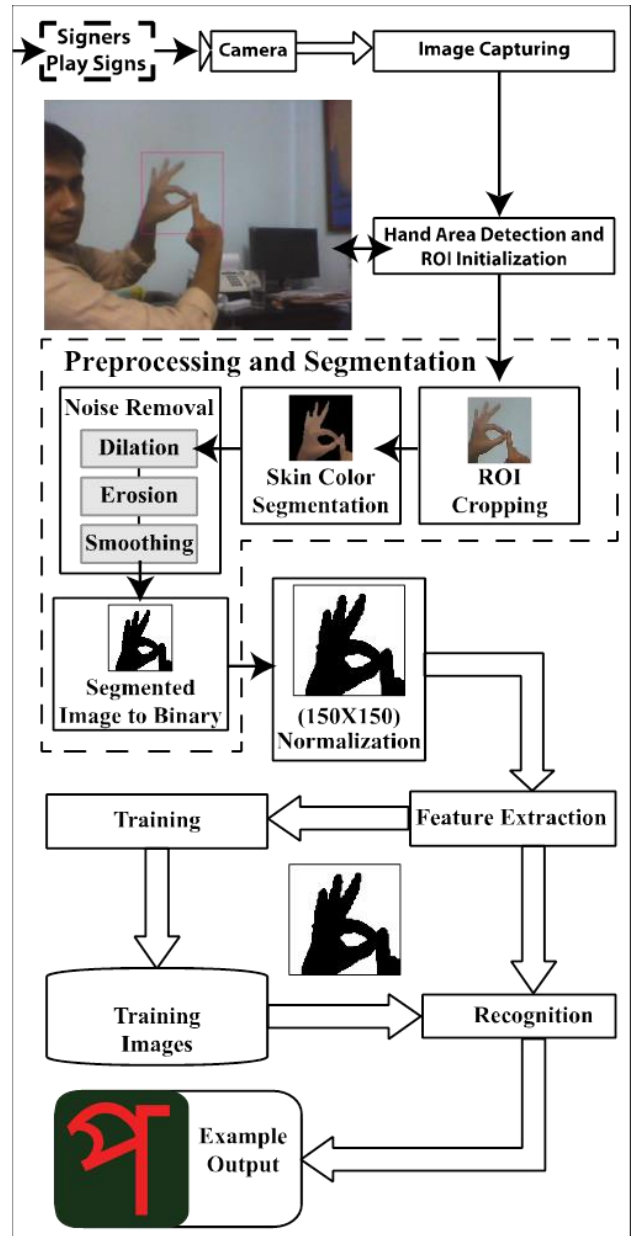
Signers Play Signs

Camera

Image Capturing

Hand Area Detection and ROI Initialization

Preprocessing and Segmentation

Noise Removal

Dilation

Erosion

Smoothing

Skin Color Segmentation

ROI Cropping

Segmented Image to Binary

(150X150) Normalization

Training

Feature Extraction

Training Images

Recognition

প

Example Output